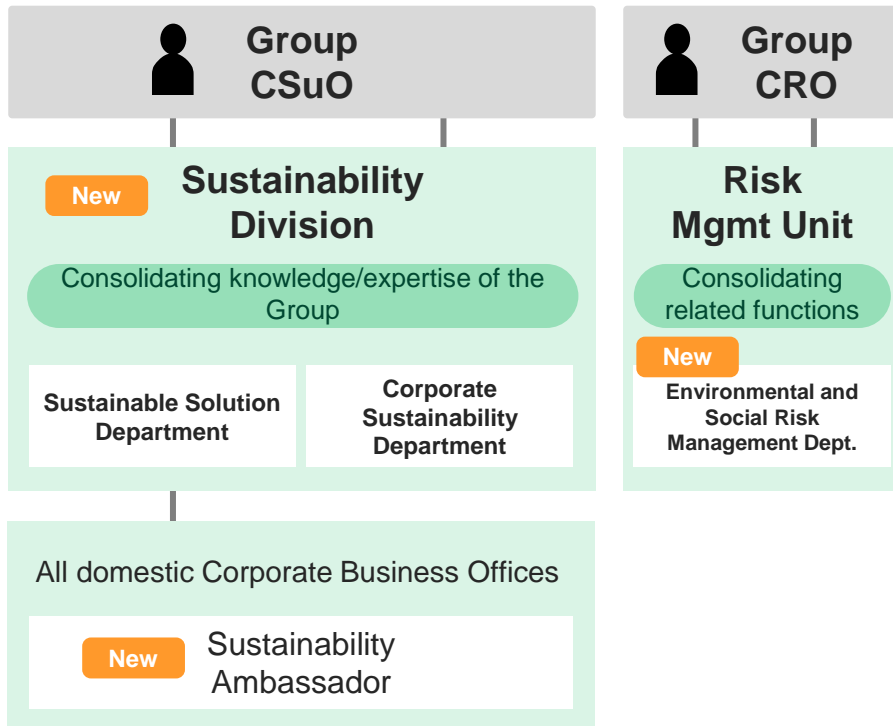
Group CSuO

Group CRO

New

Sustainability Division

Consolidating knowledge/expertise of the Group

Sustainable Solution Department

Corporate Sustainability Department

Risk Mgmt Unit

Consolidating related functions

New

Environmental and Social Risk Management Dept.

All domestic Corporate Business Offices

New

Sustainability Ambassador